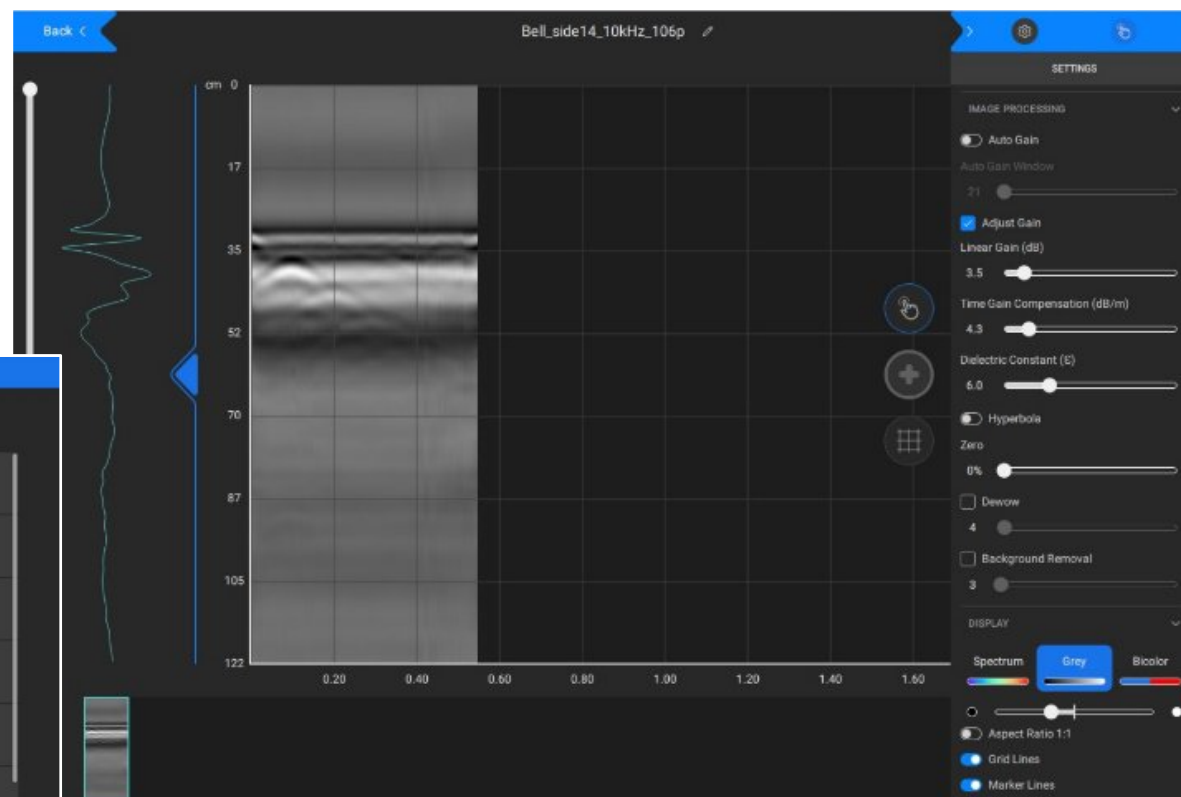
Back <

Bell_side14_10kHz_106p

SETTINGS

cm 0
17
35
52
70
87
105
122

0.20 0.40 0.60 0.80 1.00 1.20 1.40 1.60

IMAGE PROCESSING

Auto Gain

Auto Gain Window

21

Adjust Gain

Linear Gain (dB)

3.5

Time Gain Compensation (dB/m)

4.3

Dielectric Constant (Ɛ)

6.0

Hyperbola

Zero

0%

Dewow

4

Background Removal

3

DISPLAY

Spectrum Grey Bicolor

Aspect Ratio 1:1

Grid Lines

Marker Lines